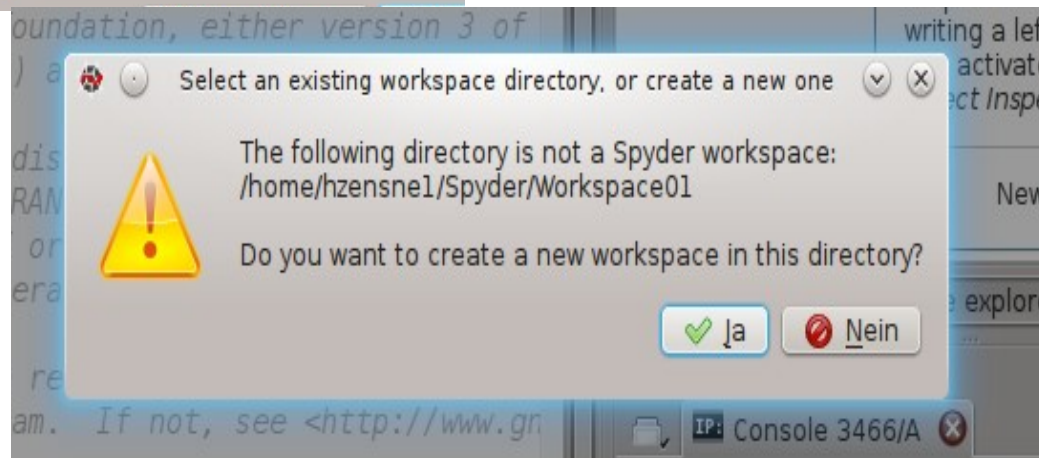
oundation, either version 3 of
) a
dis
RAN
or
era
re
am. If not, see <http://www.gn

writing a lef
activat
ct Insp
New
explor

Select an existing workspace directory, or create a new one

The following directory is not a Spyder workspace:
/home/hzensnel/Spyder/Workspace01

Do you want to create a new workspace in this directory?

Ja
Nein

Console 3466/A